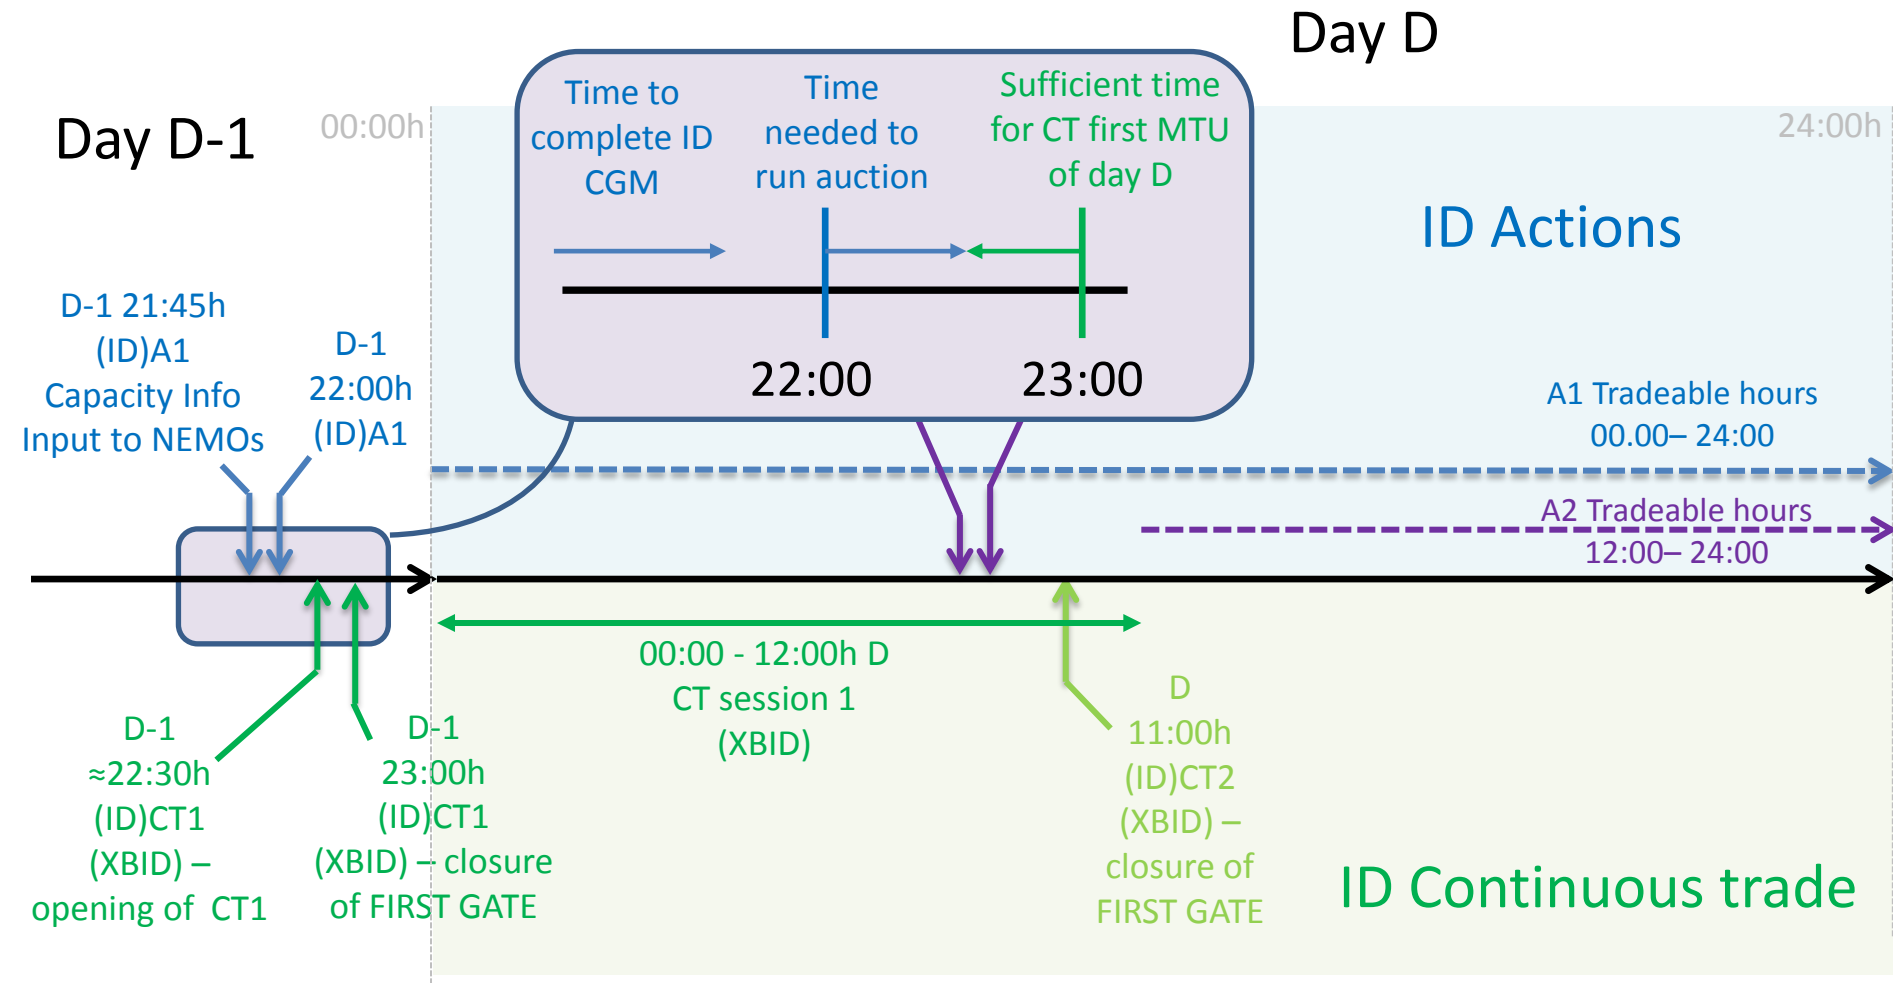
Day D

Day D-1

00:00h

24:00h

Time to complete ID CGM

Time needed to run auction

Sufficient time for CT first MTU of day D

22:00

23:00

ID Actions

D-1 21:45h (ID)A1 Capacity Info Input to NEMOs

D-1 22:00h (ID)A1

A1 Tradeable hours 00.00– 24:00

A2 Tradeable hours 12:00– 24:00

00:00 - 12:00h D CT session 1 (XBID)

D-1 ≈22:30h (ID)CT1 (XBID) – opening of CT1

D-1 23:00h (ID)CT1 (XBID) – closure of FIRST GATE

D 11:00h (ID)CT2 (XBID) – closure of FIRST GATE

ID Continuous trade